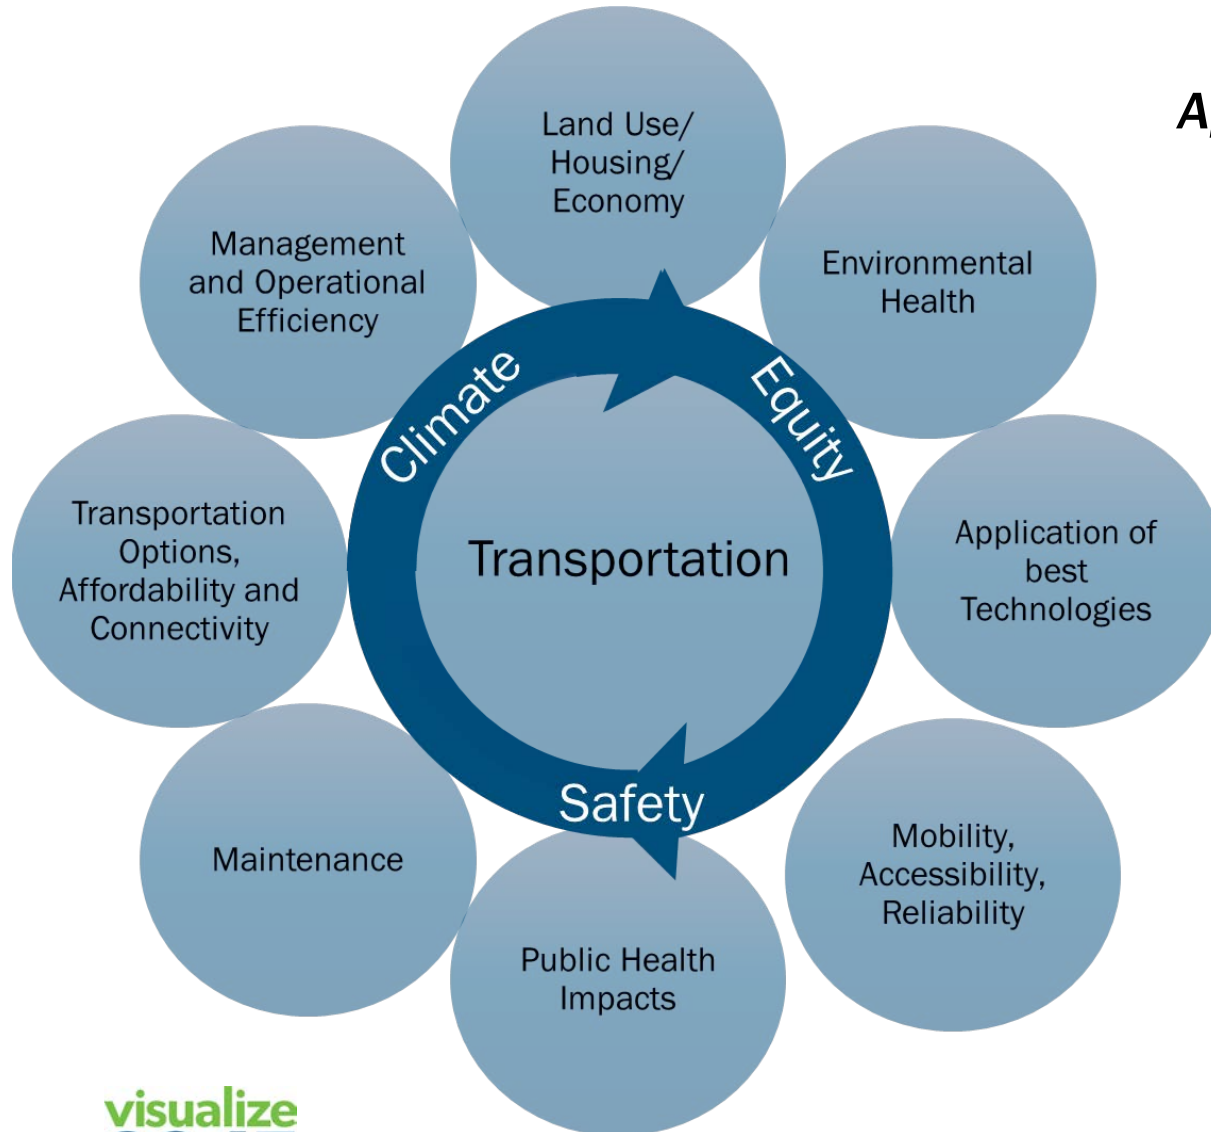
Land Use/ Housing/ Economy

Environmental Health

Application of best Technologies

Mobility, Accessibility, Reliability

Public Health Impacts

Maintenance

Transportation Options, Affordability and Connectivity

Management and Operational Efficiency

Climate

Equity

Safety

Transportation

A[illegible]

visualize